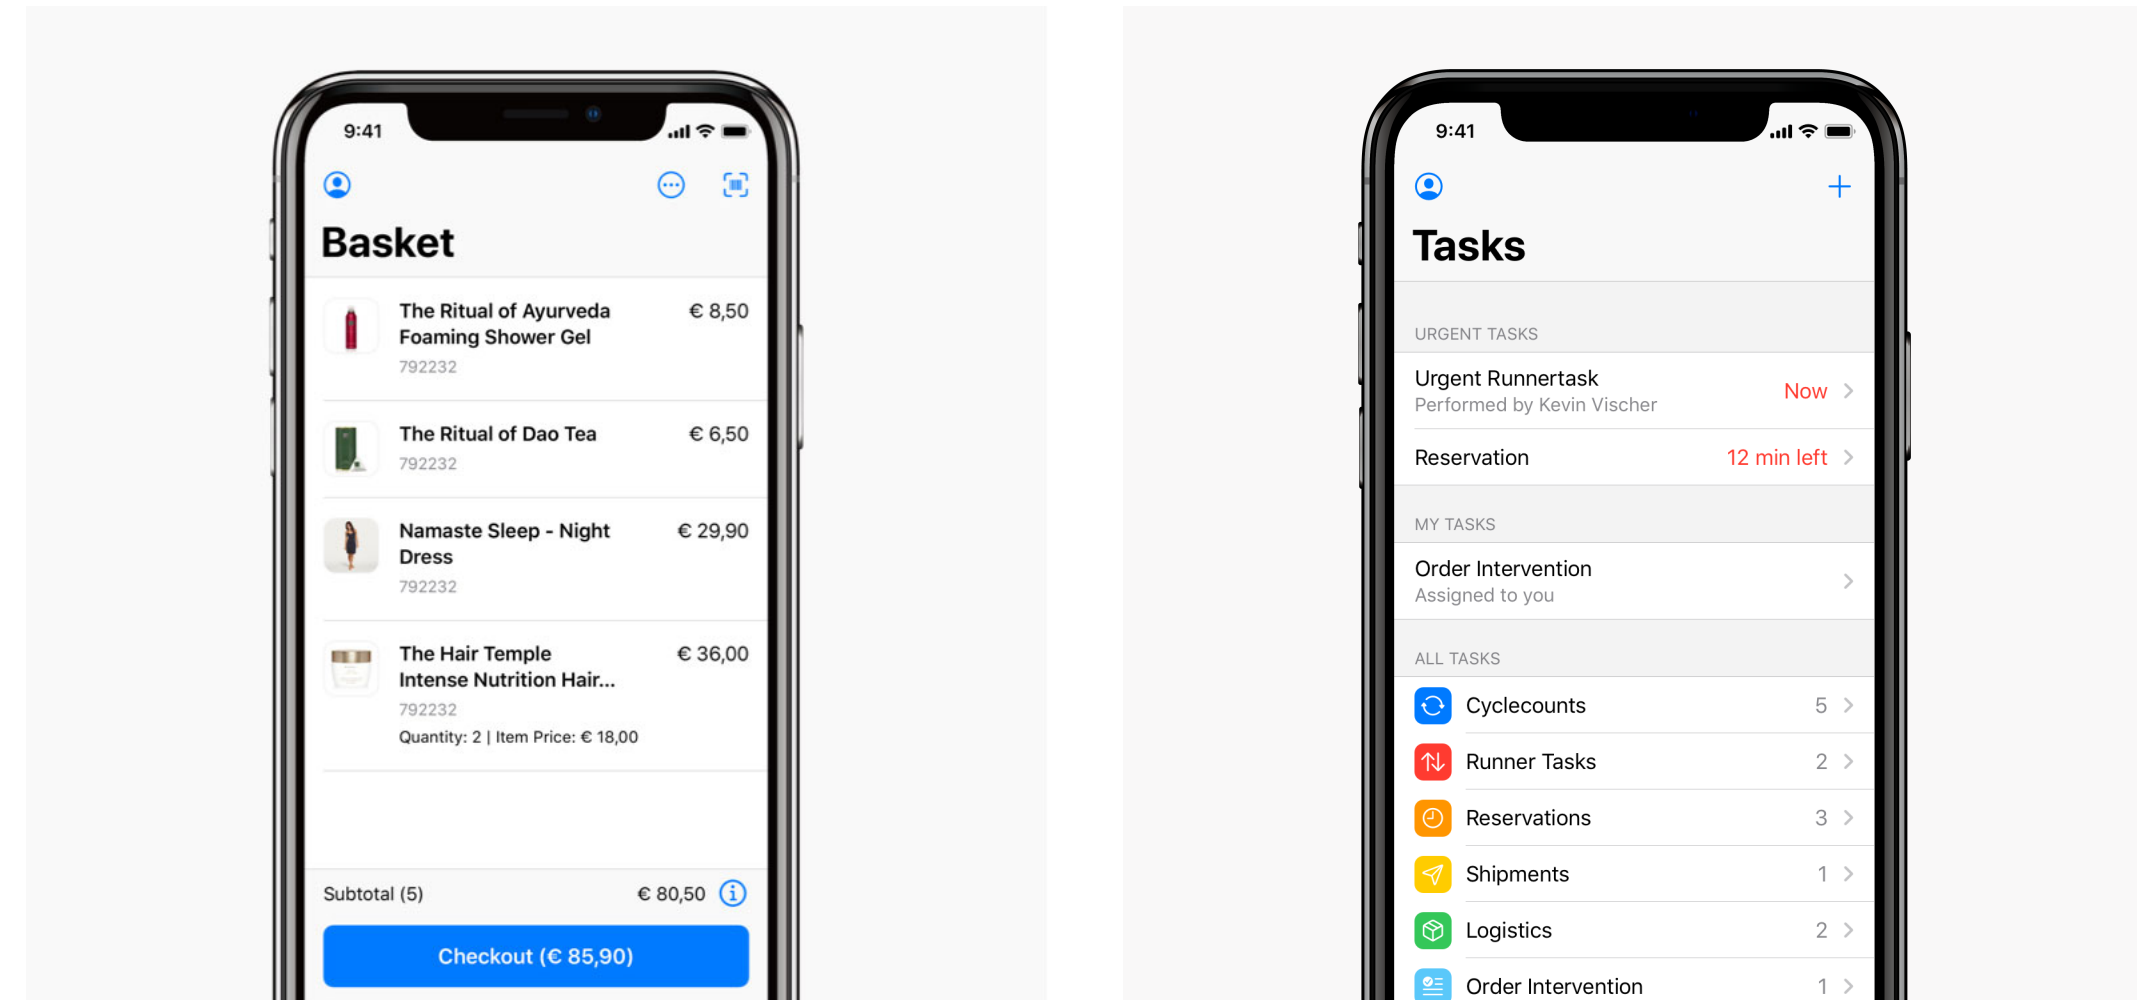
9:41

Basket

The Ritual of Ayurveda Foaming Shower Gel
€ 8,50
792232

The Ritual of Dao Tea
€ 6,50
792232

Namaste Sleep - Night Dress
€ 29,90
792232

The Hair Temple Intense Nutrition Hair...
€ 36,00
792232
Quantity: 2 | Item Price: € 18,00

Subtotal (5)
€ 80,50

Checkout (€ 85,90)

9:41

+

Tasks

URGENT TASKS

Urgent Runnertask
Performed by Kevin Vischer
Now

Reservation
12 min left

MY TASKS

Order Intervention
Assigned to you

ALL TASKS

Cyclecounts 5
Runner Tasks 2
Reservations 3
Shipments 1
Logistics 2
Order Intervention 1